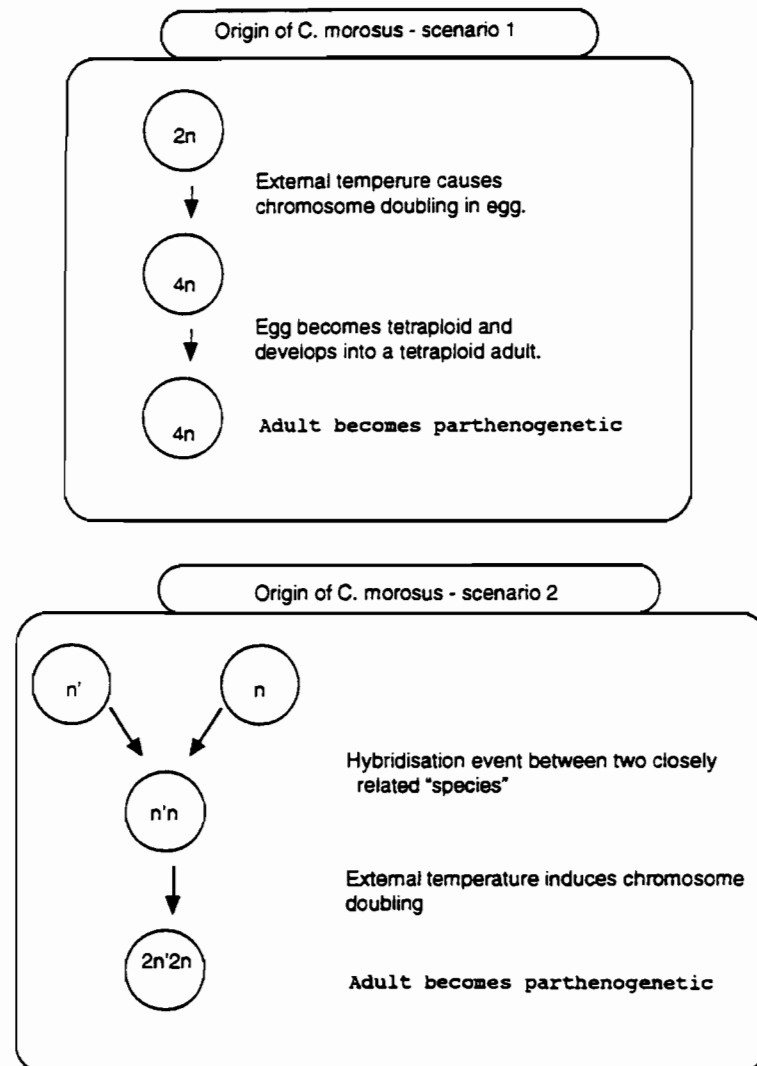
Origin of C. morosus - scenario 1

2n

External temperure causes chromosome doubling in egg.

4n

Egg becomes tetraploid and develops into a tetraploid adult.

4n

Adult becomes parthenogenetic

Origin of C. morosus - scenario 2

n'

n

n'n

Hybridisation event between two closely related "species"

External temperature induces chromosome doubling

2n'2n

Adult becomes parthenogenetic